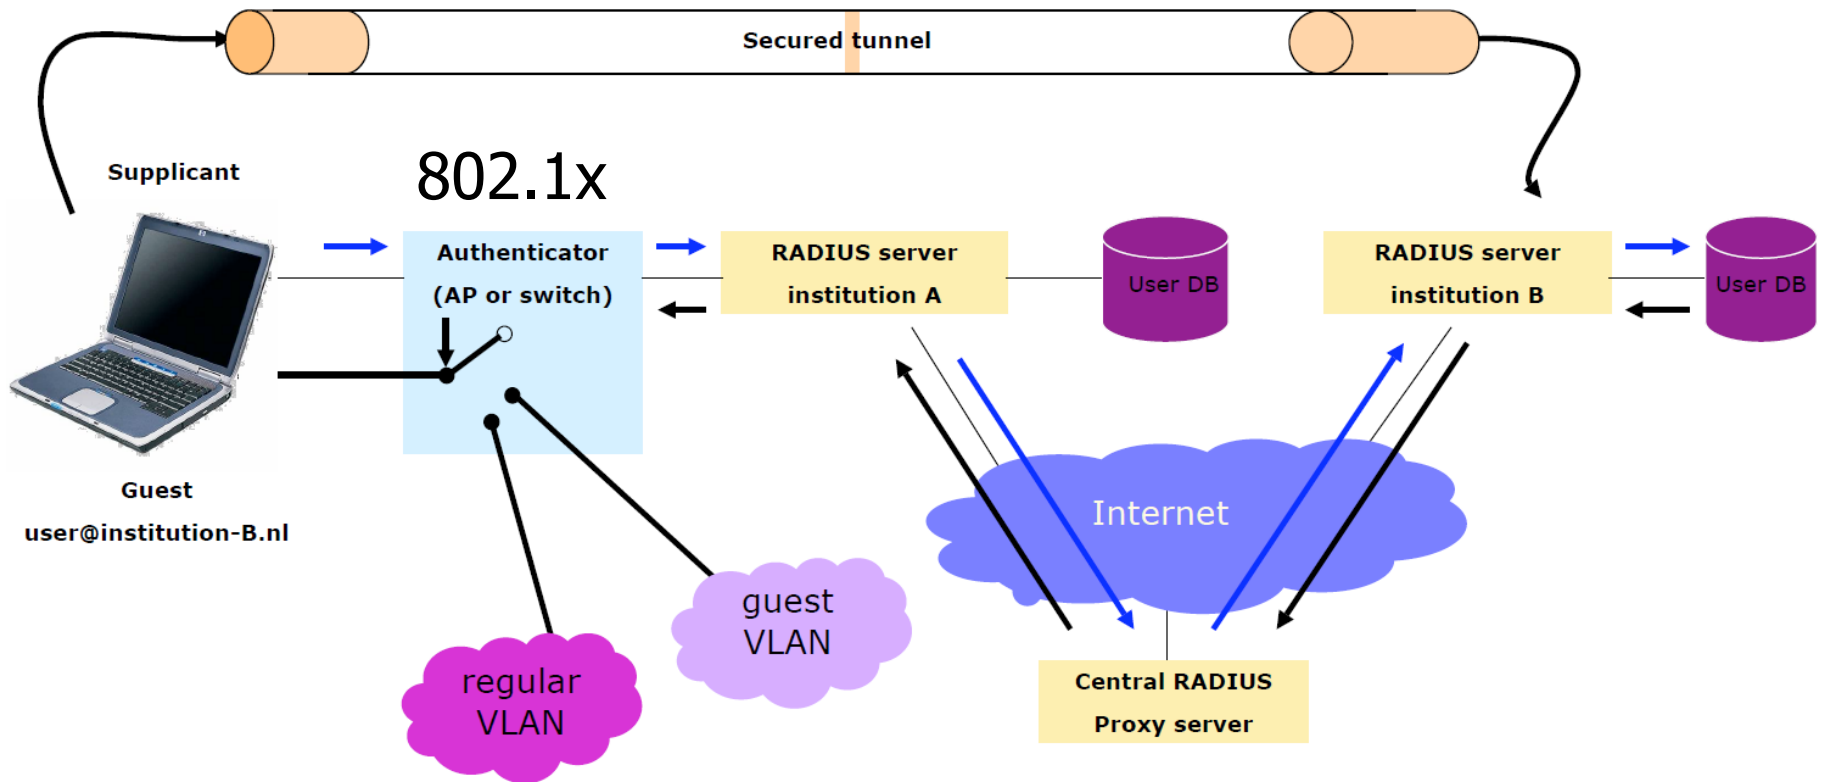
Secured tunnel

Supplicant

802.1x

Authenticator
(AP or switch)

RADIUS server
institution A

User DB

RADIUS server
institution B

User DB

Guest
user@institution-B.nl

Internet

guest
VLAN

regular
VLAN

Central RADIUS
Proxy server